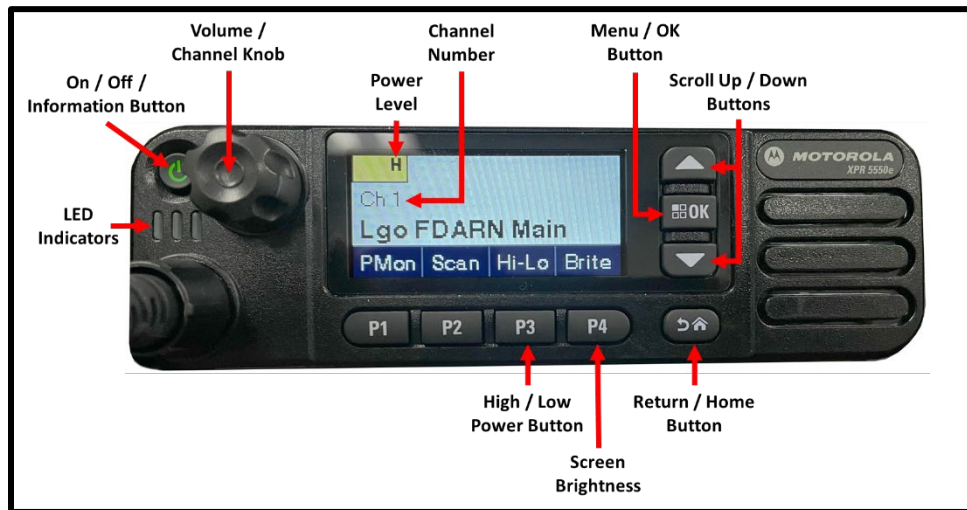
Volume / Channel Knob

Channel Number

Menu / OK Button

On / Off / Information Button

Power Level

Scroll Up / Down Buttons

LED Indicators

H

Ch 1

Lgo FDARN Main

PMon | Scan | Hi-Lo | Brite

OK

MOTOROLA

XPR 5550e

P1 P2 P3 P4

High / Low Power Button

Return / Home Button

Screen Brightness